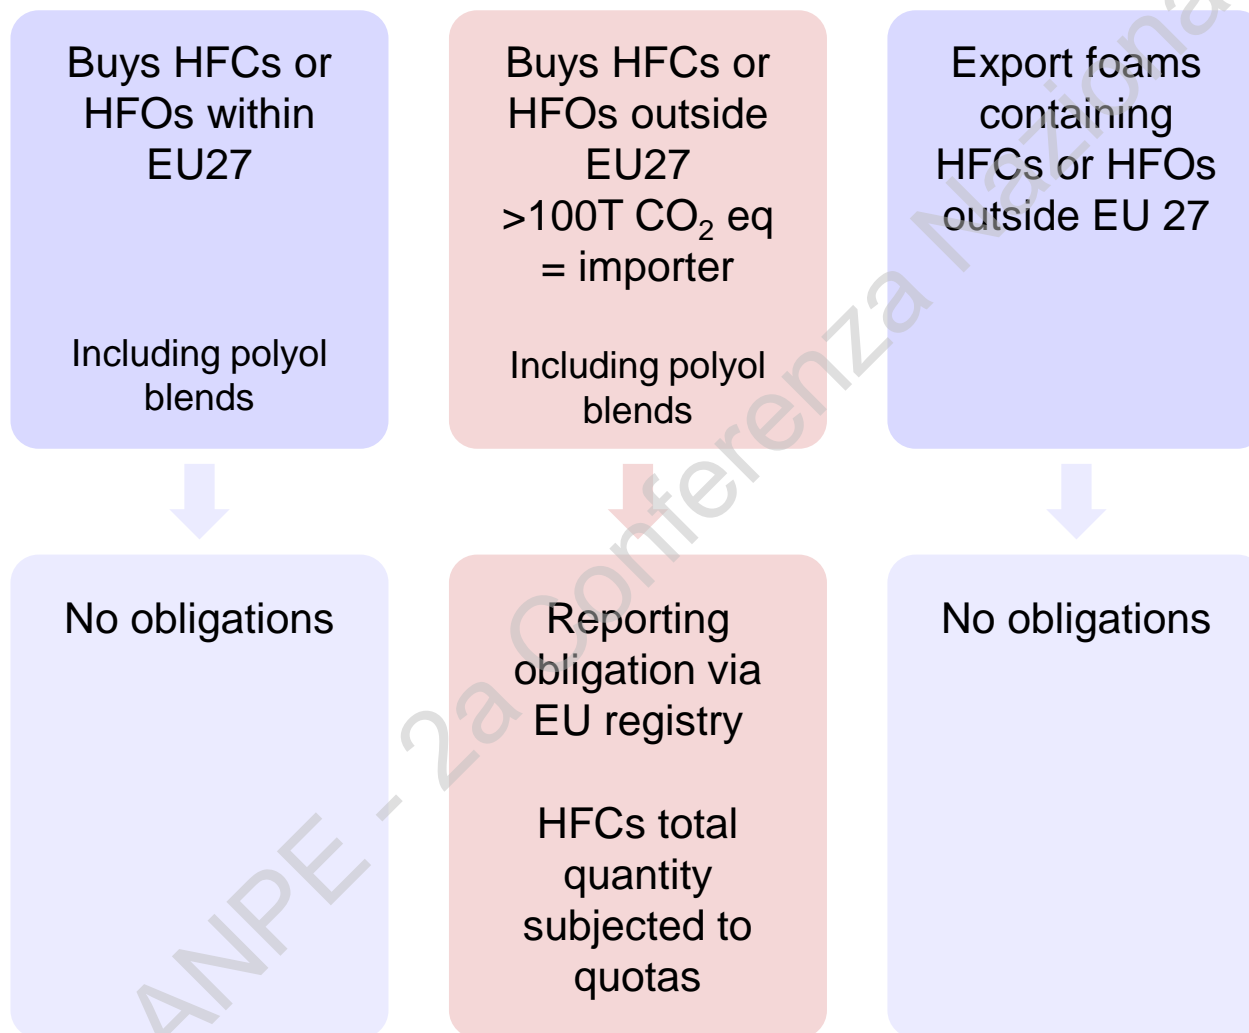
Buys HFCs or HFOs within EU27

Including polyol blends

Buys HFCs or HFOs outside EU27 >100T $CO_2$ eq = importer

Including polyol blends

Export foams containing HFCs or HFOs outside EU 27

No obligations

Reporting obligation via EU registry

HFCs total quantity subjected to quotas

No obligations

ANPE - 2a Conferenza Naziona